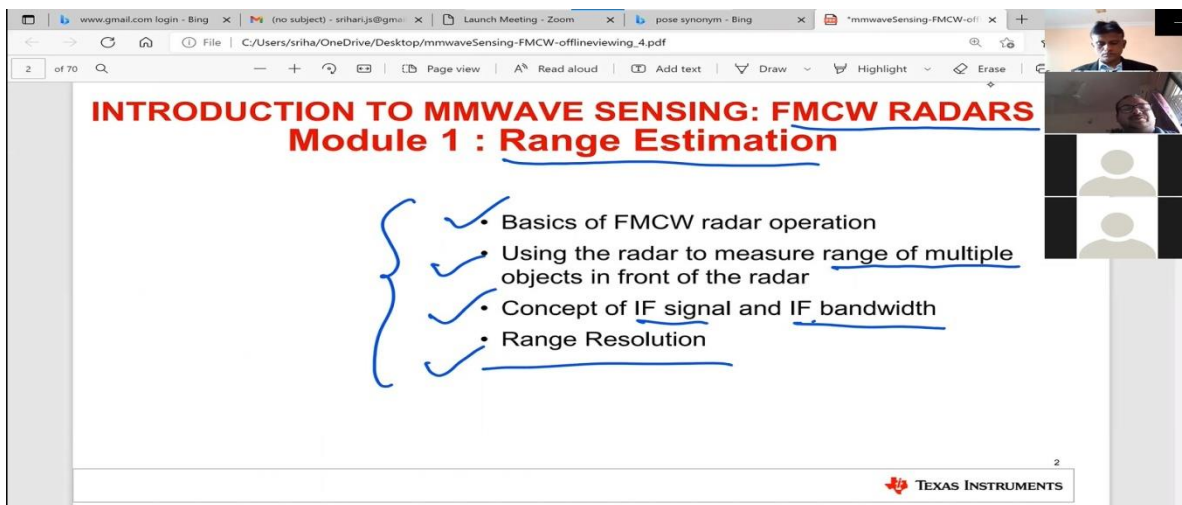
www.gmail.com login - Bing × (no subject) - srihari.js@gma × Launch Meeting - Zoom × pose synonym - Bing × *mmwaveSensing-FMCW-off × +

File | C:/Users/sriha/OneDrive/Desktop/mmwaveSensing-FMCW-offlineviewing_4.pdf

2 of 70 Page view Read aloud Add text Draw Highlight Erase

INTRODUCTION TO MMWAVE SENSING: FMCW RADARS
Module 1 : Range Estimation

• Basics of FMCW radar operation
• Using the radar to measure range of multiple objects in front of the radar
• Concept of IF signal and IF bandwidth
• Range Resolution

2

TEXAS INSTRUMENTS